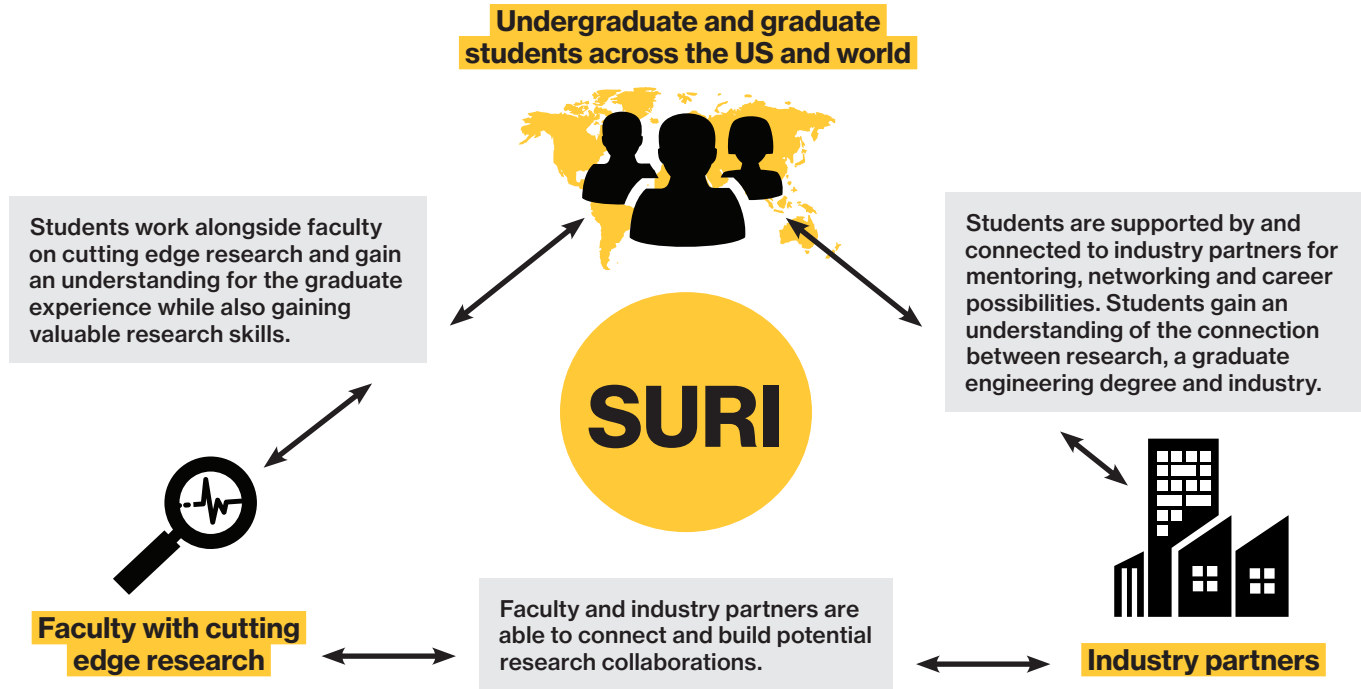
Undergraduate and graduate students across the US and world

Students work alongside faculty on cutting edge research and gain an understanding for the graduate experience while also gaining valuable research skills.

Students are supported by and connected to industry partners for mentoring, networking and career possibilities. Students gain an understanding of the connection between research, a graduate engineering degree and industry.

SURI

Faculty with cutting edge research

Faculty and industry partners are able to connect and build potential research collaborations.

Industry partners